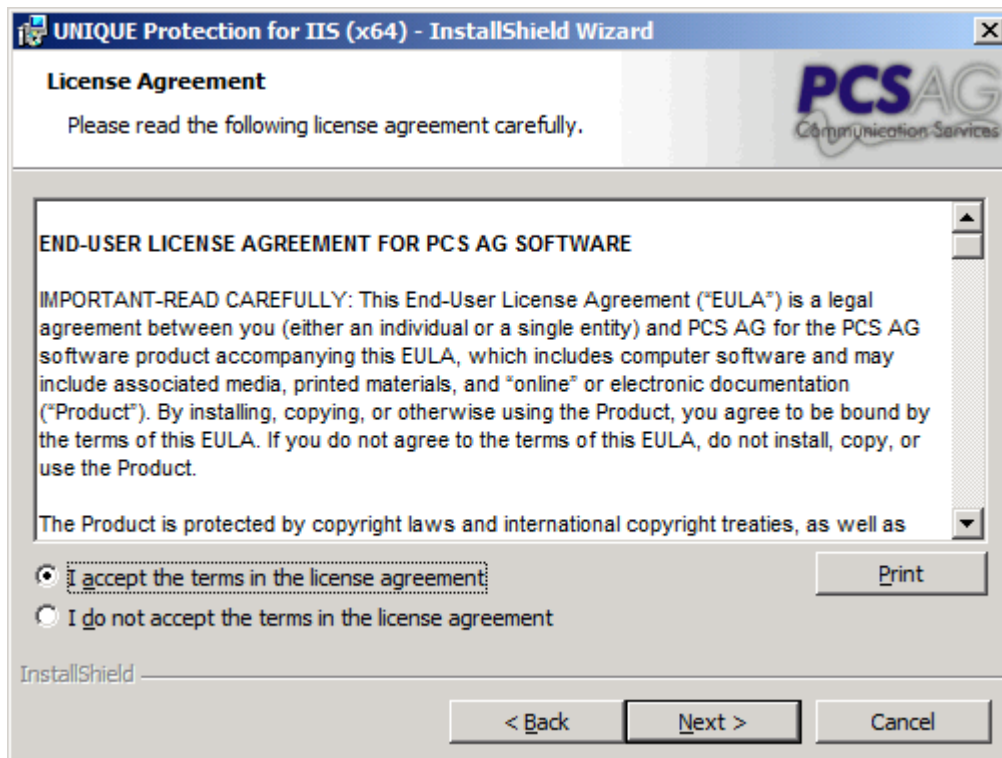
UNIQUE Protection for IIS (x64) - InstallShield Wizard

License Agreement

Please read the following license agreement carefully.

PCS AG
Communication Services

END-USER LICENSE AGREEMENT FOR PCS AG SOFTWARE

IMPORTANT-READ CAREFULLY: This End-User License Agreement ("EULA") is a legal agreement between you (either an individual or a single entity) and PCS AG for the PCS AG software product accompanying this EULA, which includes computer software and may include associated media, printed materials, and "online" or electronic documentation ("Product"). By installing, copying, or otherwise using the Product, you agree to be bound by the terms of this EULA. If you do not agree to the terms of this EULA, do not install, copy, or use the Product.

The Product is protected by copyright laws and international copyright treaties, as well as

I accept the terms in the license agreement

Print

I do not accept the terms in the license agreement

InstallShield

< Back

Next >

Cancel